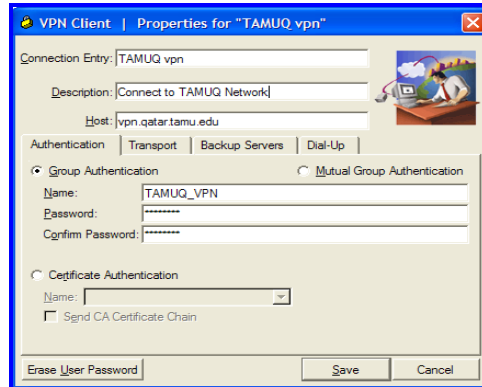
VPN Client | Properties for "TAMUQ vpn"

Connection Entry: TAMUQ vpn

Description: Connect to TAMUQ Network

Host: vpn.qatar.tamu.edu

Authentication | Transport | Backup Servers | Dial-Up

Group Authentication

Mutual Group Authentication

Name: TAMUQ_VPN

Password: ********

Confirm Password: ********

Certificate Authentication

Name:

Send CA Certificate Chain

Erase User Password

Save

Cancel